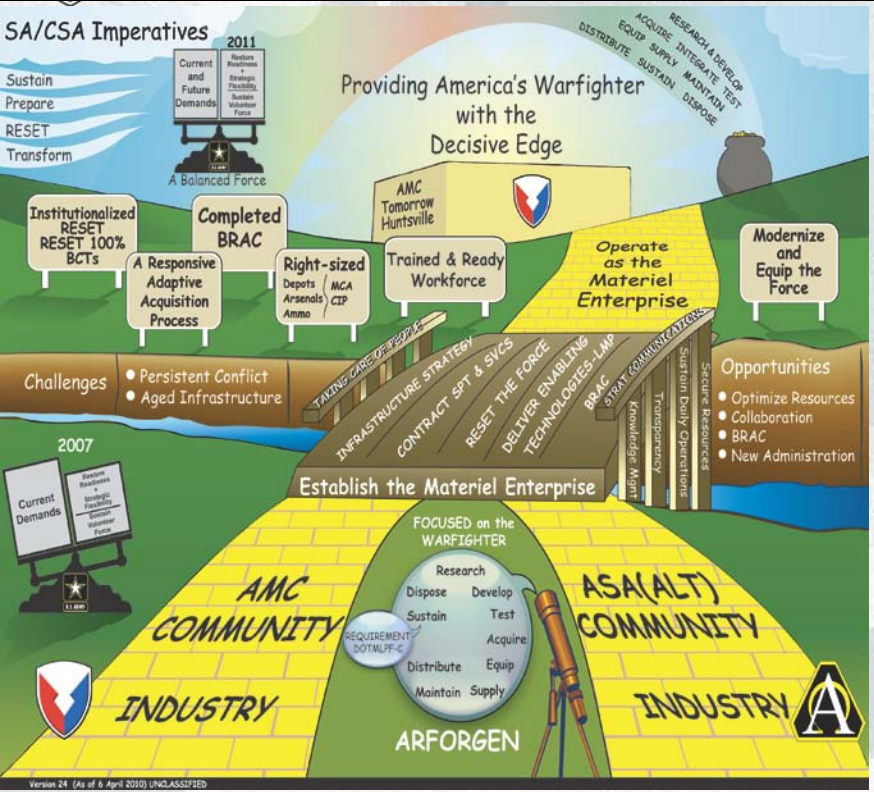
SA/CSA Imperatives

Sustain
Prepare
RESET
Transform

2011

Current and Future Demands

Restore Readiness + Strategic Flexibility
Sustain Volunteer Force

U.S. ARMY

A Balanced Force

RESEARCH & DEVELOP
ACQUIRE INTEGRATE TEST
EQUIP SUPPLY MAINTAIN
DISTRIBUTE SUSTAIN DISPOSE

Providing America's Warfighter with the Decisive Edge

AMC Tomorrow Huntsville

Institutionalized RESET RESET 100% BCTs

Completed BRAC

A Responsive Adaptive Acquisition Process

Right-sized
Depots
Arsenals
Ammo
MCA
CIP

Trained & Ready Workforce

Operate as the Materiel Enterprise

Modernize and Equip the Force

Challenges
• Persistent Conflict
• Aged Infrastructure

TAKING CARE OF PEOPLE
INFRASTRUCTURE STRATEGY
CONTRACT SPT & SVCS
RESET THE FORCE
DELIVER ENABLING TECHNOLOGIES-LMP
BRAC
STRAT COMMUNICATIONS
Knowledge Mgmt
Transparency
Sustain Daily Operations
Secure Resources

Opportunities
• Optimize Resources
• Collaboration
• BRAC
• New Administration

Establish the Materiel Enterprise

2007

Current Demands

Restore Readiness
Strategic Flexibility
Sustain Volunteer Force

U.S. ARMY

FOCUSED on the WARFIGHTER

Research
Dispose
Develop
Sustain
Test
Acquire
REQUIREMENT DOTMLPF-C
Distribute
Equip
Maintain
Supply

AMC COMMUNITY

ASA(ALT) COMMUNITY

INDUSTRY

INDUSTRY

ARFORGEN

Version 24 (As of 6 April 2010) UNCLASSIFIED